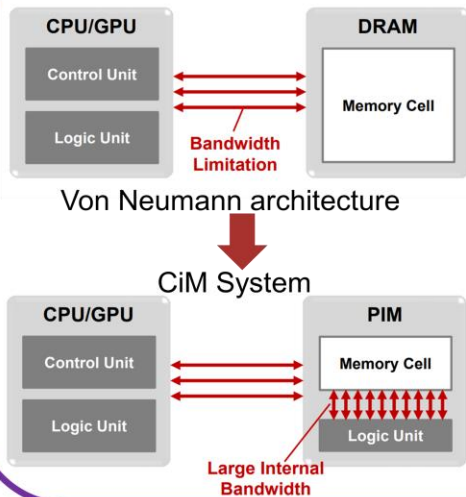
CPU/GPU

Control Unit

Logic Unit

Bandwidth Limitation

DRAM

Memory Cell

Von Neumann architecture

CiM System

CPU/GPU

Control Unit

Logic Unit

PIM

Memory Cell

Logic Unit

Large Internal Bandwidth